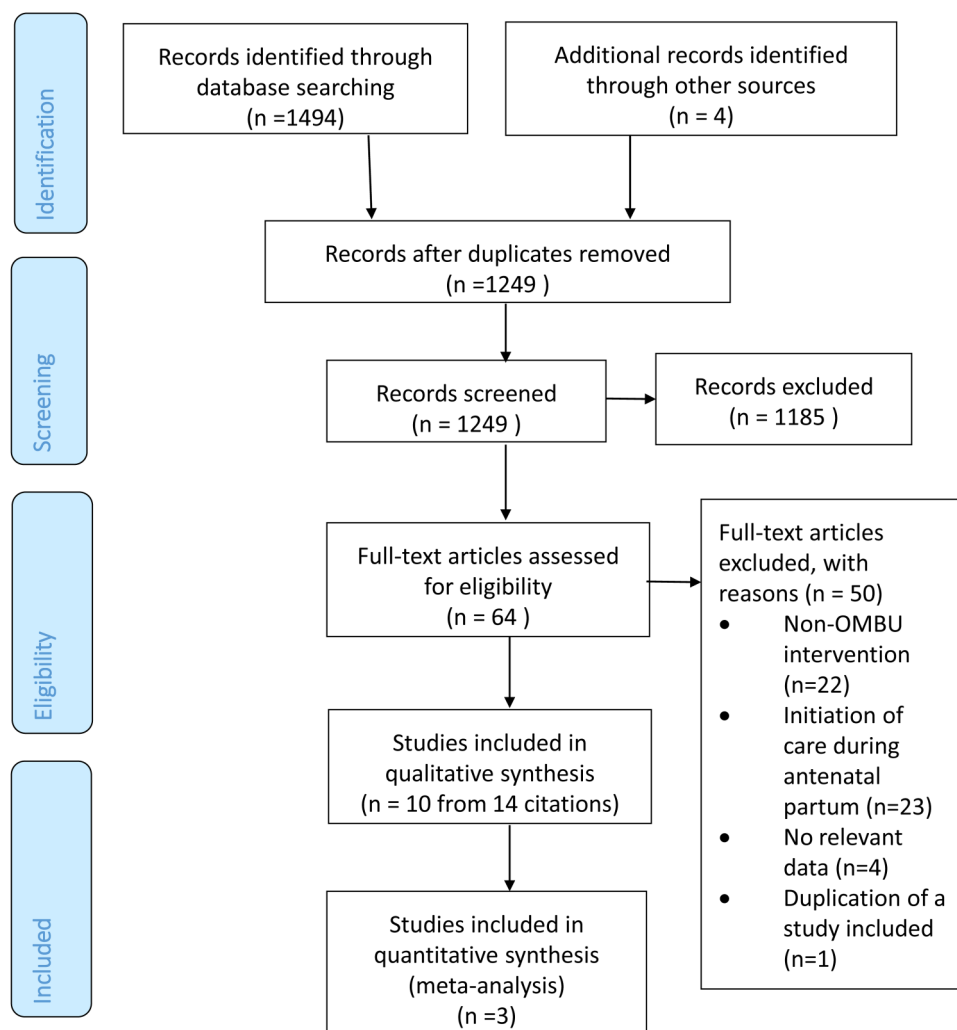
Identification

Records identified through database searching (n =1494)

Additional records identified through other sources (n = 4)

Records after duplicates removed (n =1249 )

Screening

Records screened (n = 1249 )

Records excluded (n = 1185 )

Eligibility

Full-text articles assessed for eligibility (n = 64 )

Full-text articles excluded, with reasons (n = 50)
• Non-OMBU intervention (n=22)
• Initiation of care during antenatal partum (n=23)
• No relevant data (n=4)
• Duplication of a study included (n=1)

Studies included in qualitative synthesis (n = 10 from 14 citations)

Included

Studies included in quantitative synthesis (meta-analysis) (n =3)